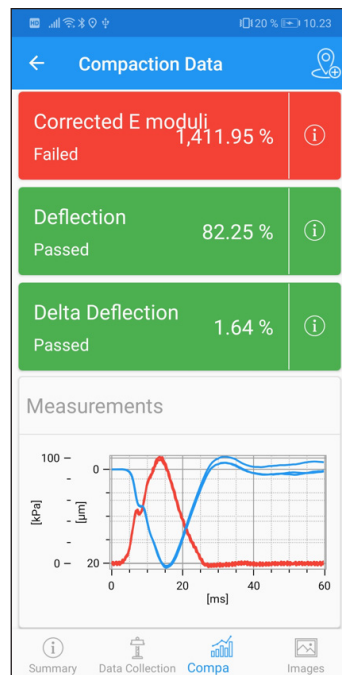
HD 20 % 10.23

Compaction Data

Corrected E moduli
Failed
1,411.95 %

Deflection
Passed
82.25 %

Delta Deflection
Passed
1.64 %

Measurements

100
0
[kPa]
[µm]
0
20
0
20
40
60
[ms]

Summary
Data Collection
Compa
Images